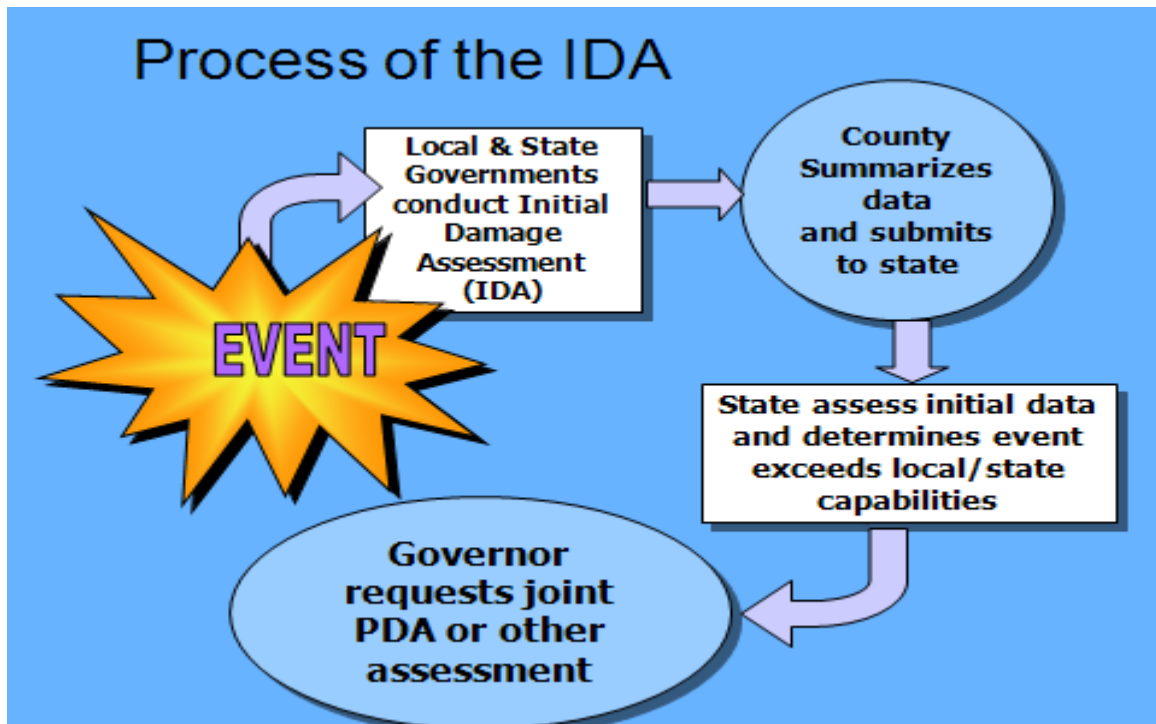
Process of the IDA

EVENT

Local & State Governments conduct Initial Damage Assessment (IDA)

County Summarizes data and submits to state

State assess initial data and determines event exceeds local/state capabilities

Governor requests joint PDA or other assessment